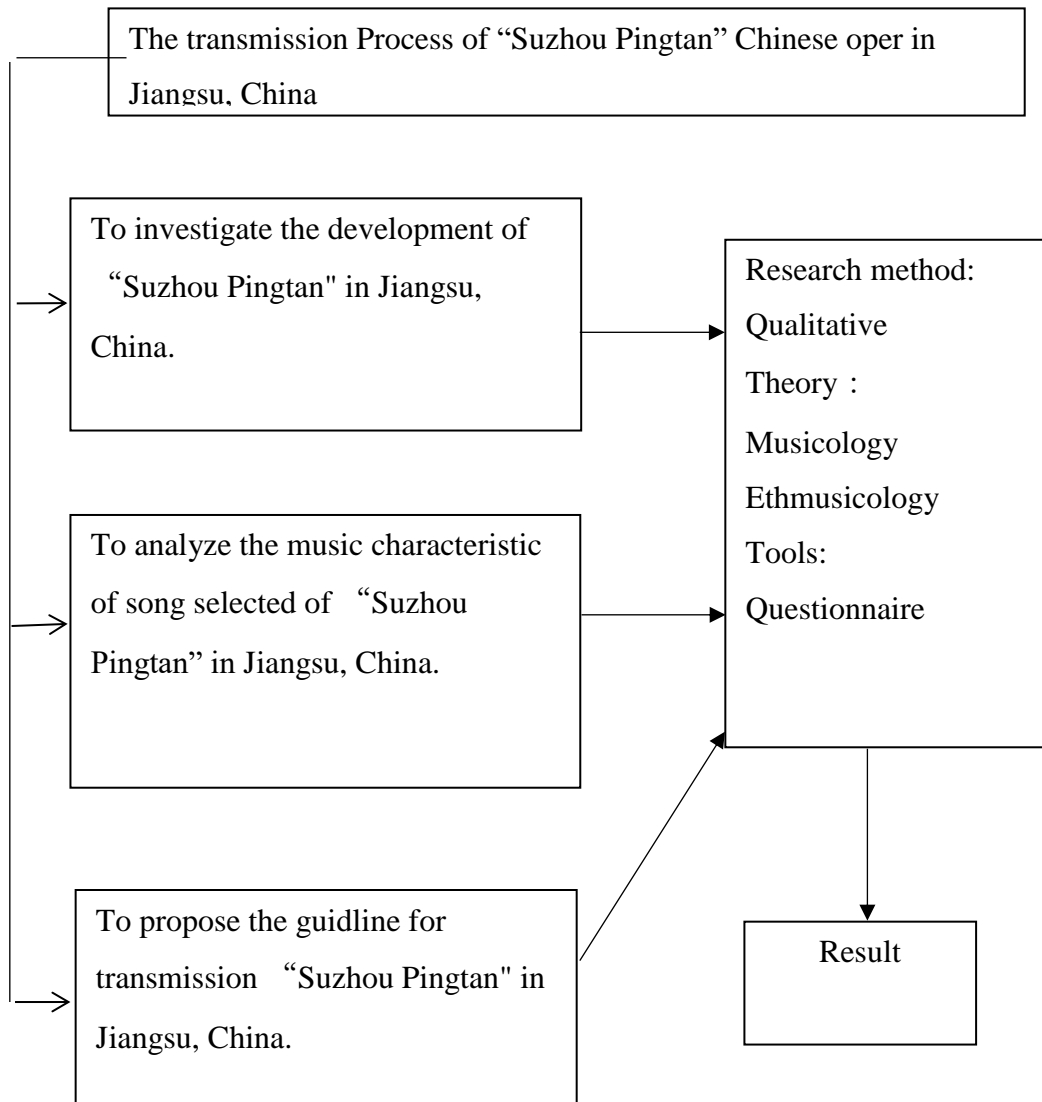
The transmission Process of “Suzhou Pingtan” Chinese oper in Jiangsu, China

To investigate the development of “Suzhou Pingtan" in Jiangsu, China.

To analyze the music characteristic of song selected of “Suzhou Pingtan” in Jiangsu, China.

To propose the guidline for transmission “Suzhou Pingtan" in Jiangsu, China.

Research method:
Qualitative
Theory：
Musicology
Ethmusicology
Tools:
Questionnaire

Result